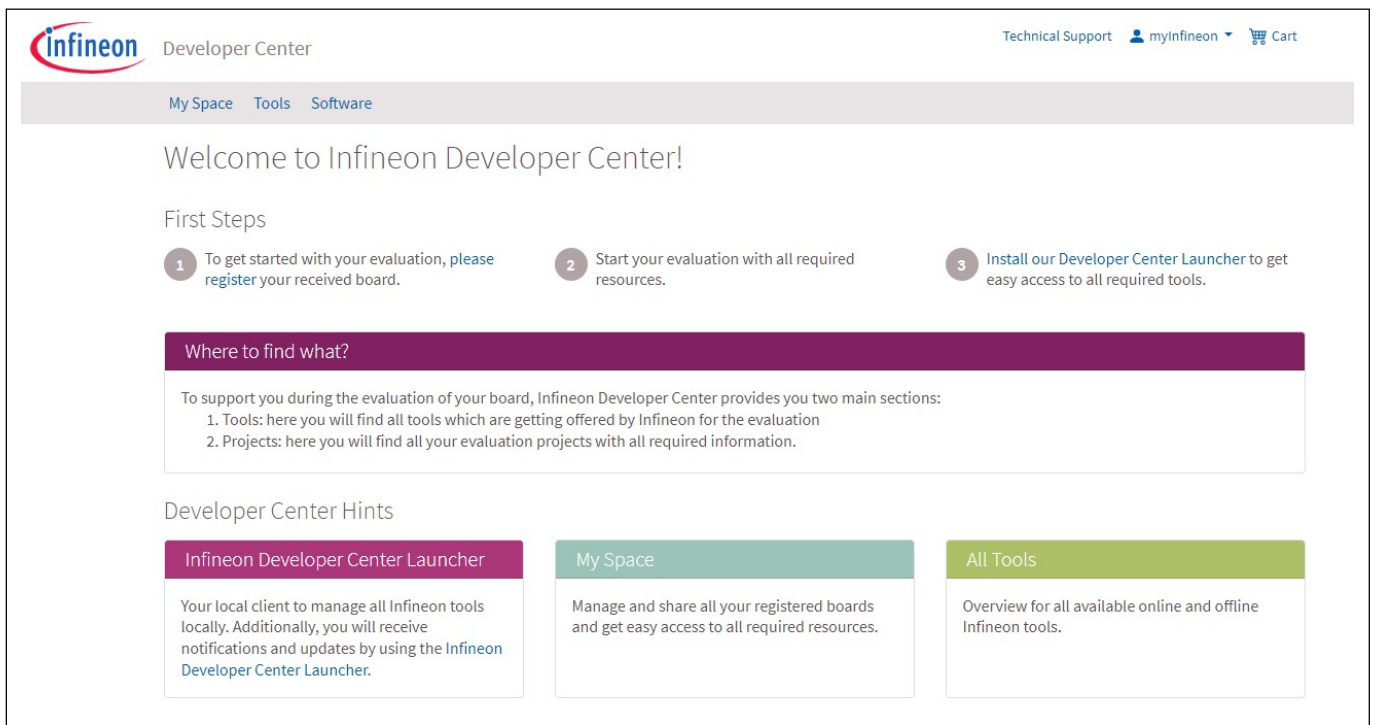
infineon Developer Center

Technical Support myInfineon Cart

My Space Tools Software

Welcome to Infineon Developer Center!

First Steps

1 To get started with your evaluation, please register your received board.

2 Start your evaluation with all required resources.

3 Install our Developer Center Launcher to get easy access to all required tools.

Where to find what?

To support you during the evaluation of your board, Infineon Developer Center provides you two main sections:
1. Tools: here you will find all tools which are getting offered by Infineon for the evaluation
2. Projects: here you will find all your evaluation projects with all required information.

Developer Center Hints

Infineon Developer Center Launcher

Your local client to manage all Infineon tools locally. Additionally, you will receive notifications and updates by using the Infineon Developer Center Launcher.

My Space

Manage and share all your registered boards and get easy access to all required resources.

All Tools

Overview for all available online and offline Infineon tools.